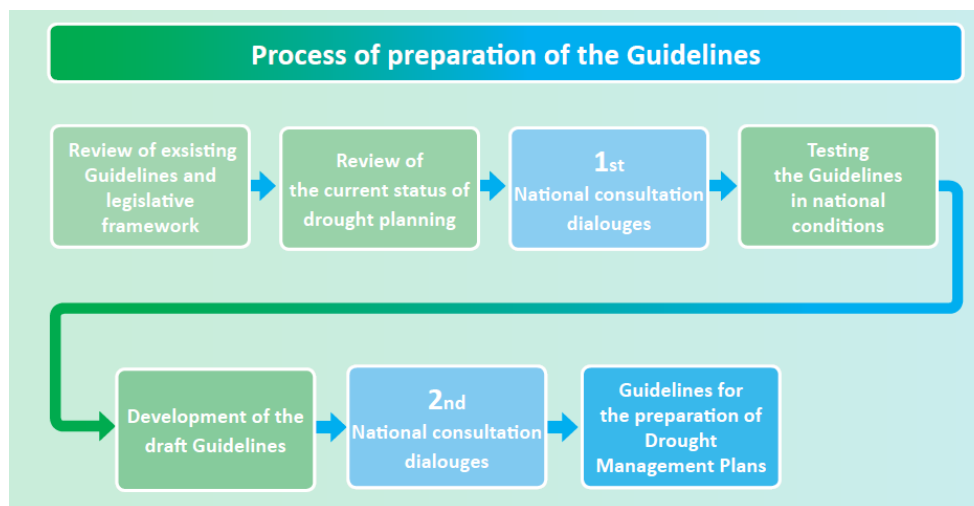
Process of preparation of the Guidelines

Review of exsisting Guidelines and legislative framework

Review of the current status of drought planning

1st National consultation dialouges

Testing the Guidelines in national conditions

Development of the draft Guidelines

2nd National consultation dialouges

Guidelines for the preparation of Drought Management Plans